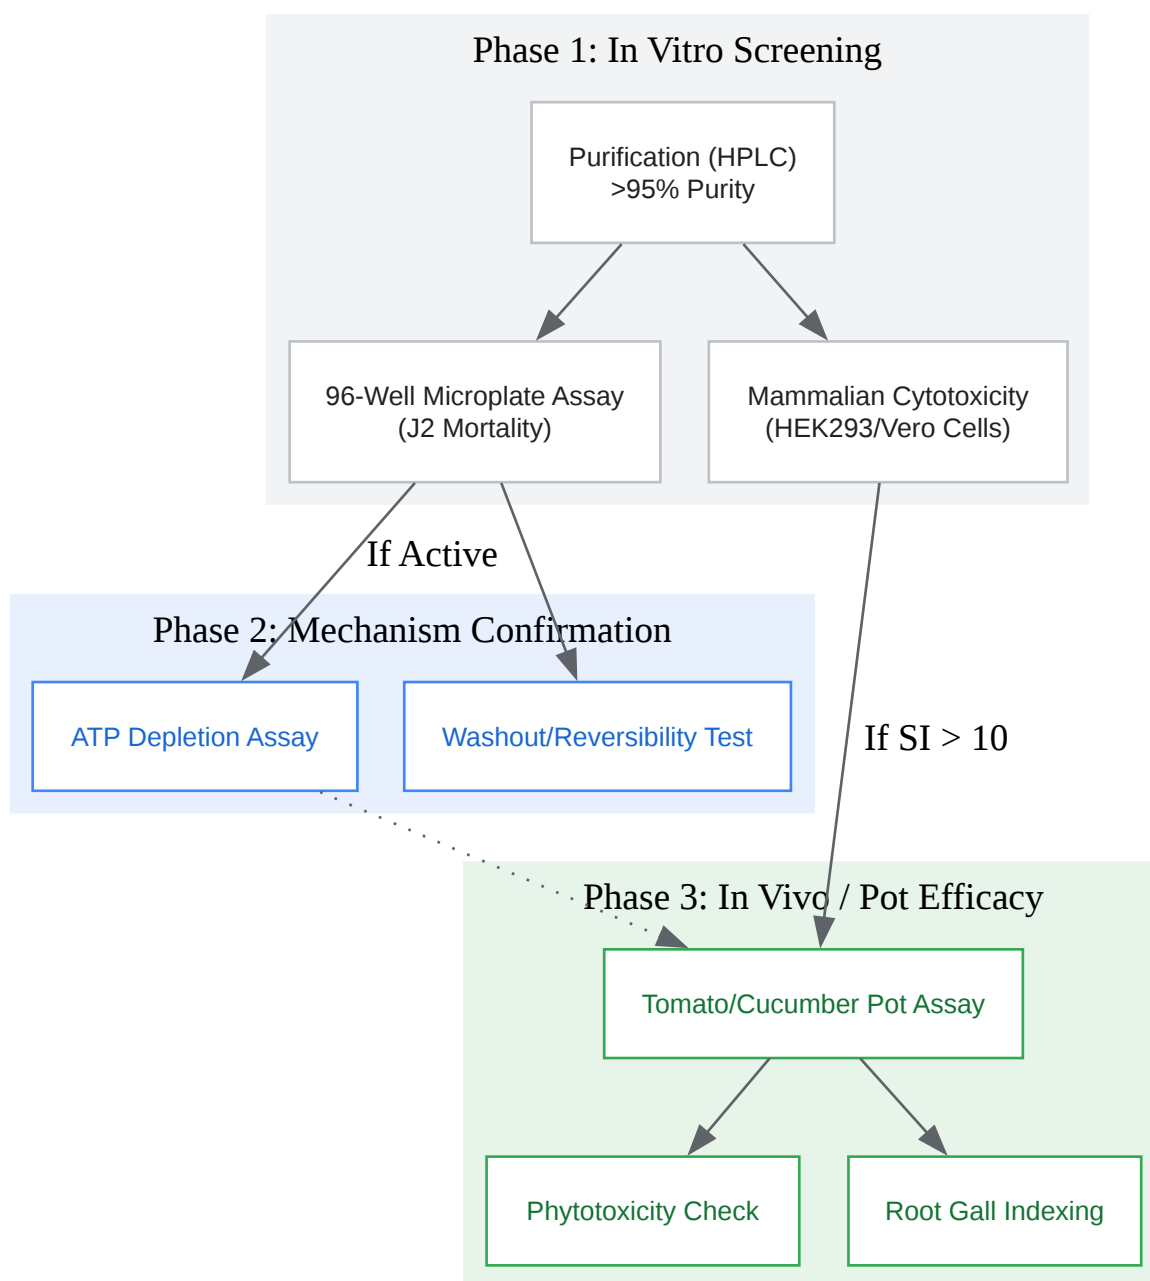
Phase 1: In Vitro Screening

Purification (HPLC) >95% Purity

96-Well Microplate Assay (J2 Mortality)

Mammalian Cytotoxicity (HEK293/Vero Cells)

If Active

Phase 2: Mechanism Confirmation

ATP Depletion Assay

Washout/Reversibility Test

If SI > 10

Phase 3: In Vivo / Pot Efficacy

Tomato/Cucumber Pot Assay

Phytotoxicity Check

Root Gall Indexing